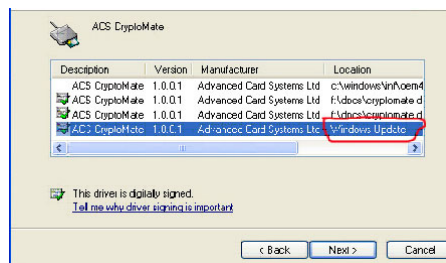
ACS CryptoMate

| Description | Version | Manufacturer | Location |
|---|---|---|---|
| ACS CryptoMate | 1.0.0.1 | Advanced Card Systems Ltd | c:\windows\inf\oem4 |
| ACS CryptoMate | 1.0.0.1 | Advanced Card Systems Ltd | f:\docs\cryptomate d |
| ACS CryptoMate | 1.0.0.1 | Advanced Card Systems Ltd | f:\docs\cryptomate d |
| ACS CryptoMate | 1.0.0.1 | Advanced Card Systems Ltd | Windows Update |

This driver is digitally signed.
Tell me why driver signing is important

< Back | Next > | Cancel